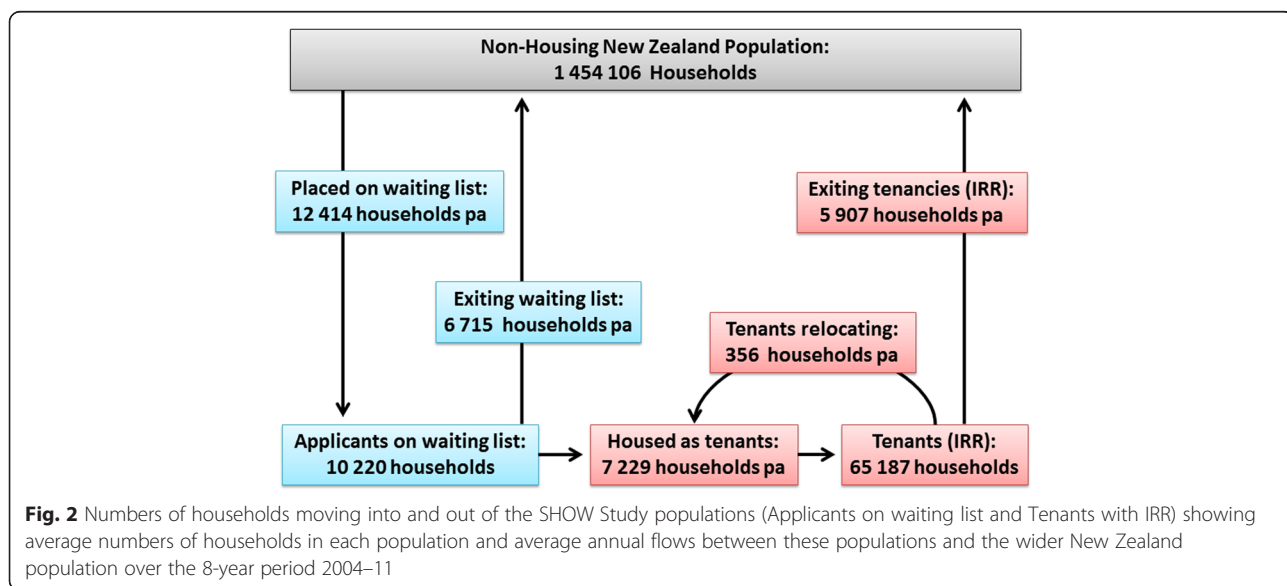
Non-Housing New Zealand Population:
1 454 106 Households

Placed on waiting list:
12 414 households pa

Exiting waiting list:
6 715 households pa

Exiting tenancies (IRR):
5 907 households pa

Tenants relocating:
356 households pa

Applicants on waiting list:
10 220 households

Housed as tenants:
7 229 households pa

Tenants (IRR):
65 187 households

Fig. 2 Numbers of households moving into and out of the SHOW Study populations (Applicants on waiting list and Tenants with IRR) showing average numbers of households in each population and average annual flows between these populations and the wider New Zealand population over the 8-year period 2004–11